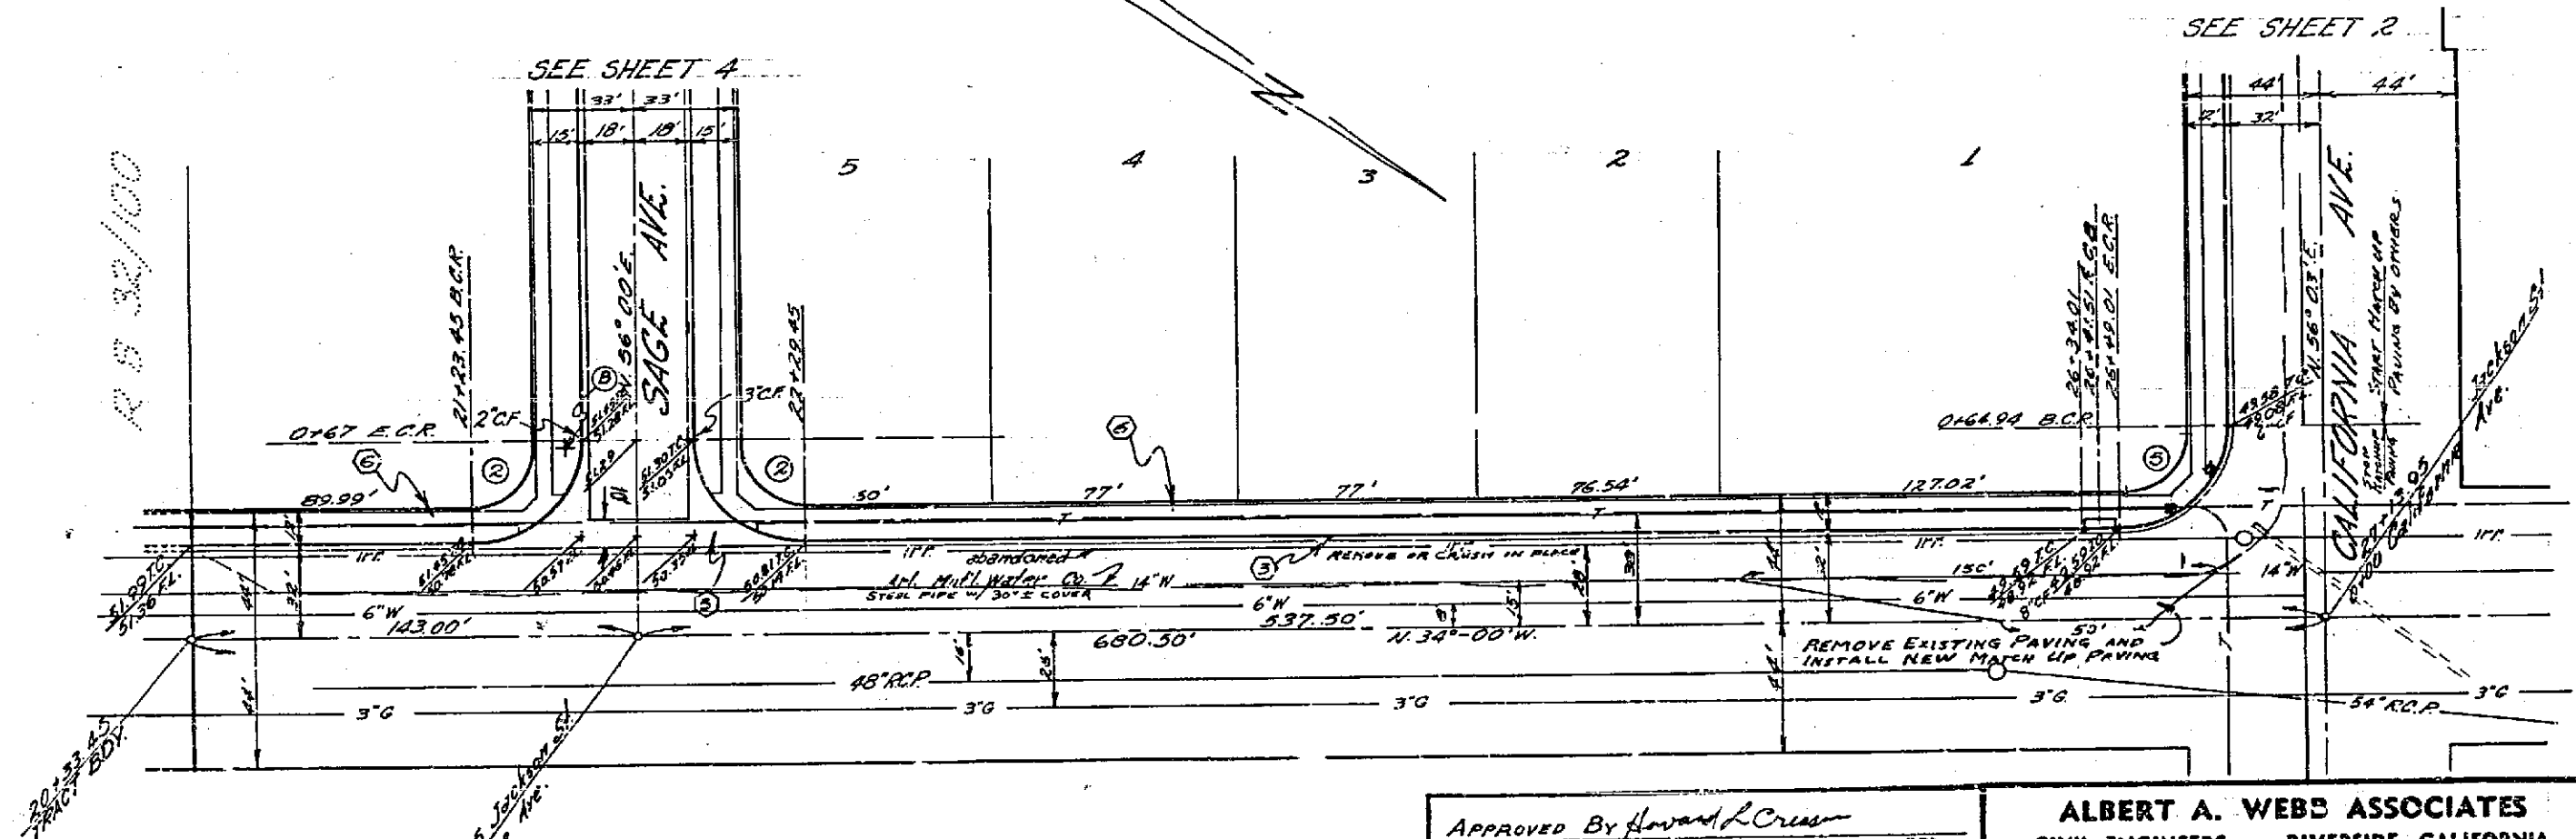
SEE SHEET 4

SEE SHEET 2

R S 32/100

33' 33'

15' 18' 18' 15'

44' 44'

12' 32'

5 4 3 2 1

N. 56°00'E.

SAGE AVE.

CALIFORNIA AVE.

N. 56°03'E.

START MATCH UP PAVING BY OTHERS

21+23.45 B.C.R.

22+29.45

26+34.01 E.C.R.

26+41.51 E.C.R.

25+49.01 E.C.R.

0+67 E.C.R.

0+64.94 B.C.R.

2"CF

3"CF

⑧ ② ② ⑤ ⑥ ⑥ ③ ⑤

89.99'

50'

77'

77'

76.54'

127.02'

IRR.

abandoned

Arl. Mutl Water Co.

14"W

STEEL PIPE W/ 30"± COVER

REMOVE OR CRUSH IN PLACE

6"W

143.00'

537.50'

N.34°-00'W.

680.30'

48"R.C.P.

3"G

3"G

3"G

3"G

3"G

54" R.C.P.

15C'

50'

REMOVE EXISTING PAVING AND INSTALL NEW MATCH UP PAVING

51.29 T.C.

51.30 F.L.

20+33.45 TRACT BDY.

Jackson St. Ave.

Jackson St. Ave.

0+00 California Ave.

APPROVED BY Howard L Cress

ALBERT A. WEBB ASSOCIATES

CIVIL ENGINEERS RIVERSIDE, CALIFORNIA